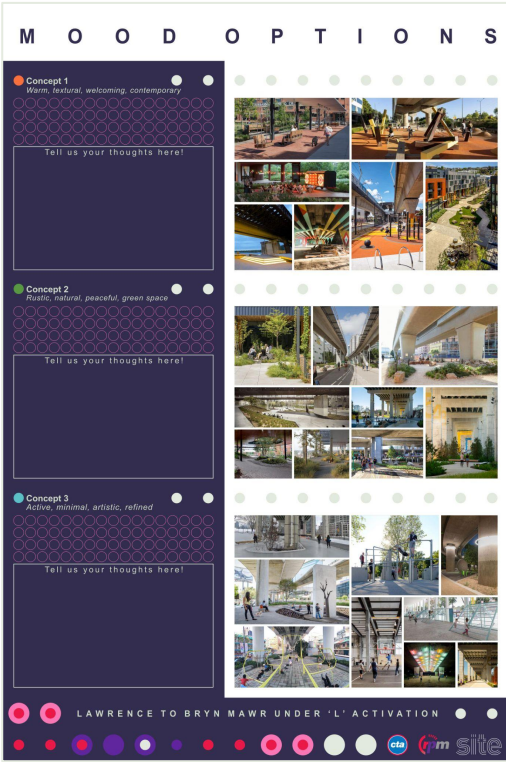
MOOD OPTIONS

Concept 1
Warm, textural, welcoming, contemporary

Tell us your thoughts here!

Concept 2
Rustic, natural, peaceful, green space

Tell us your thoughts here!

Concept 3
Active, minimal, artistic, refined

Tell us your thoughts here!

LAWRENCE TO BRYN MAWR UNDER 'L' ACTIVATION

cta

rpm

site